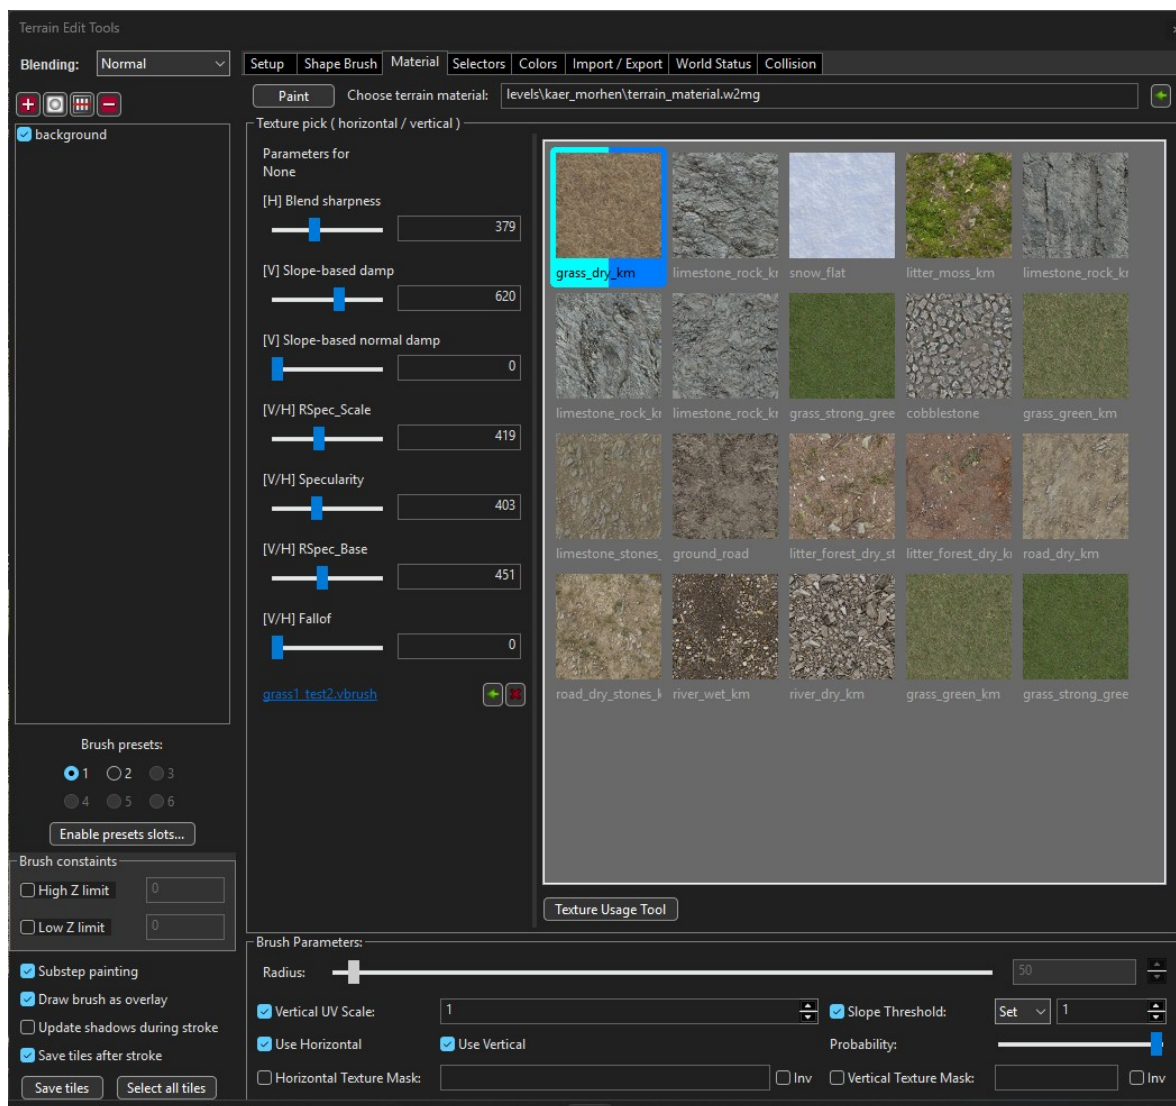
Terrain Edit Tools

Blending: Normal

background

Brush presets:

1 2 3
4 5 6

Enable presets slots...

Brush constaints

High Z limit 0

Low Z limit 0

Substep painting

Draw brush as overlay

Update shadows during stroke

Save tiles after stroke

Save tiles Select all tiles

Setup | Shape Brush | Material | Selectors | Colors | Import / Export | World Status | Collision

Paint Choose terrain material: levels\kaer_morhen\terrain_material.w2mg

Texture pick ( horizontal / vertical )

Parameters for
None

[H] Blend sharpness
379

[V] Slope-based damp
620

[V] Slope-based normal damp
0

[V/H] RSpec_Scale
419

[V/H] Specularity
403

[V/H] RSpec_Base
451

[V/H] Fallof
0

grass1_test2.vbrush

grass_dry_km limestone_rock_kı snow_flat litter_moss_km limestone_rock_kı
limestone_rock_kı limestone_rock_kı grass_strong_gree cobblestone grass_green_km
limestone_stones_ ground_road litter_forest_dry_st litter_forest_dry_kı road_dry_km
road_dry_stones_k river_wet_km river_dry_km grass_green_km grass_strong_gree

Texture Usage Tool

Brush Parameters:

Radius: 50

Vertical UV Scale: 1

Slope Threshold: Set 1

Use Horizontal

Use Vertical

Probability:

Horizontal Texture Mask: Inv

Vertical Texture Mask: Inv